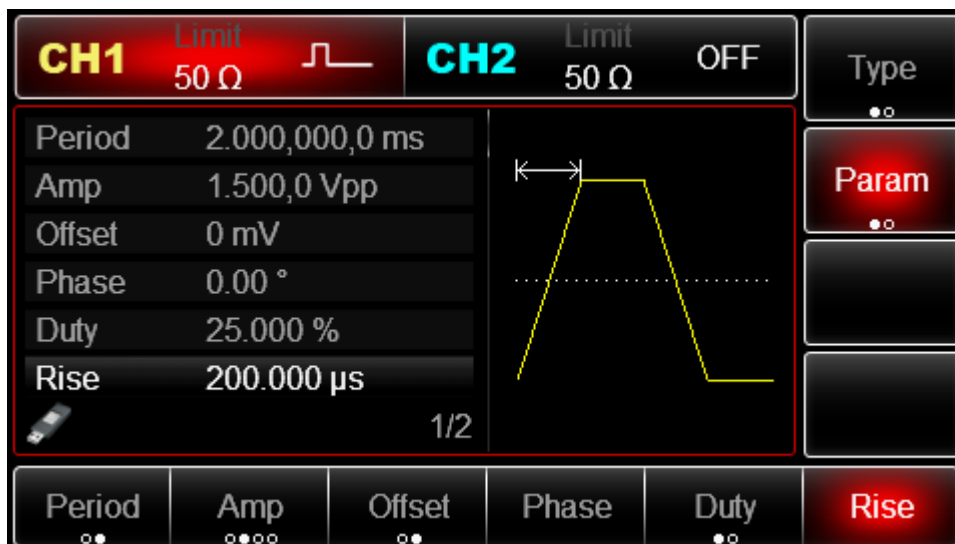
CH1 Limit 50 Ω

CH2 Limit 50 Ω OFF

Type

Param

| Period | 2.000,000,0 ms |
|---|---|
| Amp | 1.500,0 Vpp |
| Offset | 0 mV |
| Phase | 0.00 ° |
| Duty | 25.000 % |
| Rise | 200.000 µs |

1/2

Period Amp Offset Phase Duty Rise